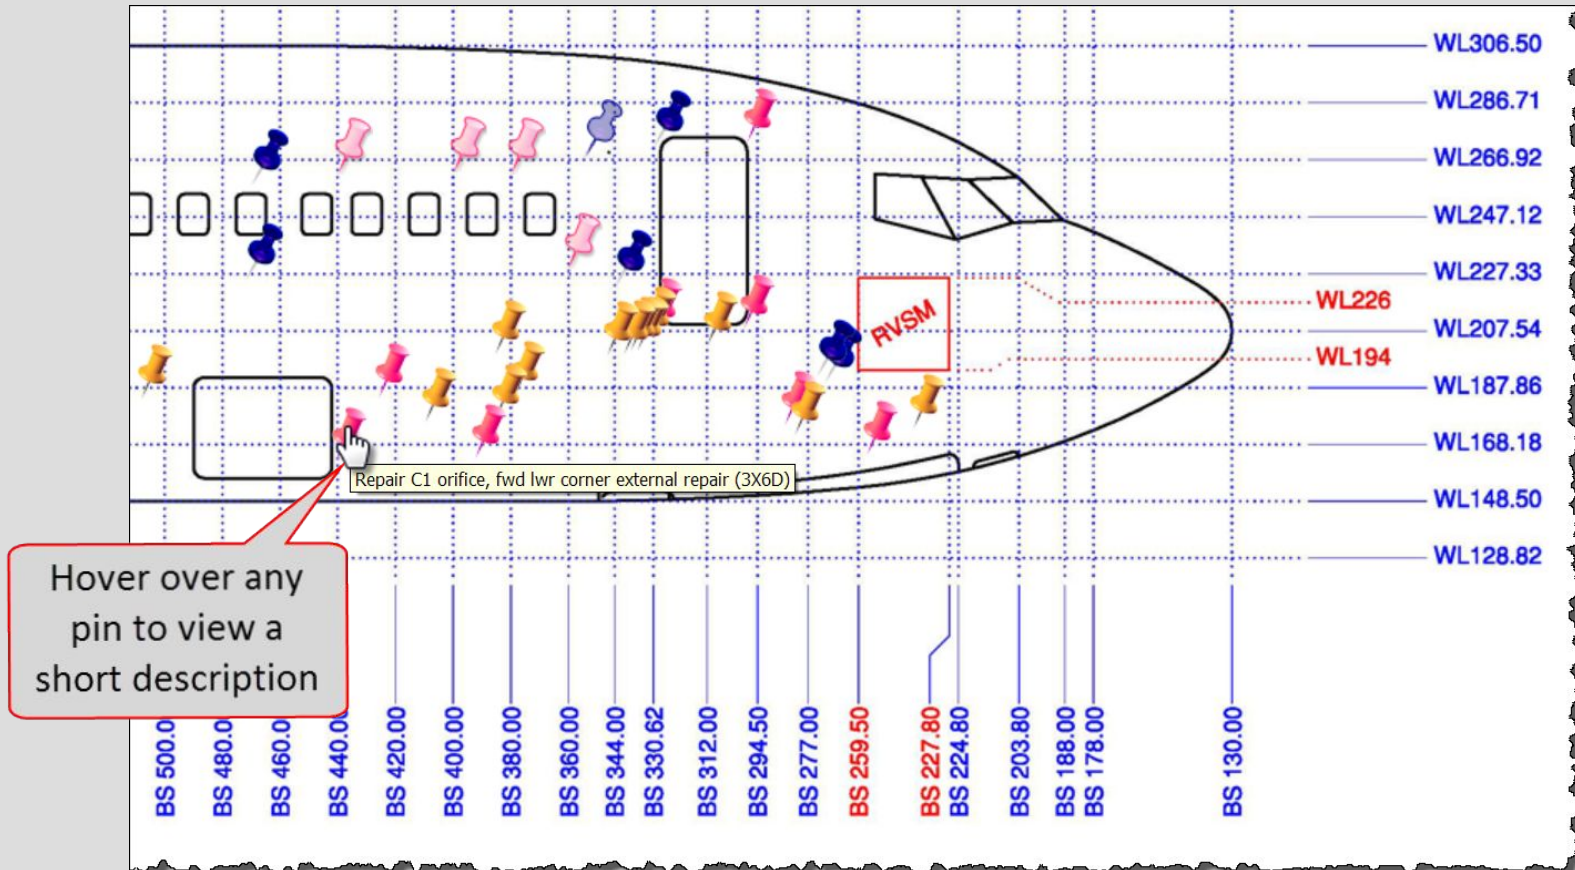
WL306.50
WL286.71
WL266.92
WL247.12
WL227.33
WL226
WL207.54
WL194
WL187.86
WL168.18
WL148.50
WL128.82
RVSM
Repair C1 orifice, fwd lwr corner external repair (3X6D)
Hover over any pin to view a short description
BS 500.0
BS 480.0
BS 460.0
BS 440.0
BS 420.00
BS 400.00
BS 380.00
BS 360.00
BS 344.00
BS 330.62
BS 312.00
BS 294.50
BS 277.00
BS 259.50
BS 227.80
BS 224.80
BS 203.80
BS 188.00
BS 178.00
BS 130.00